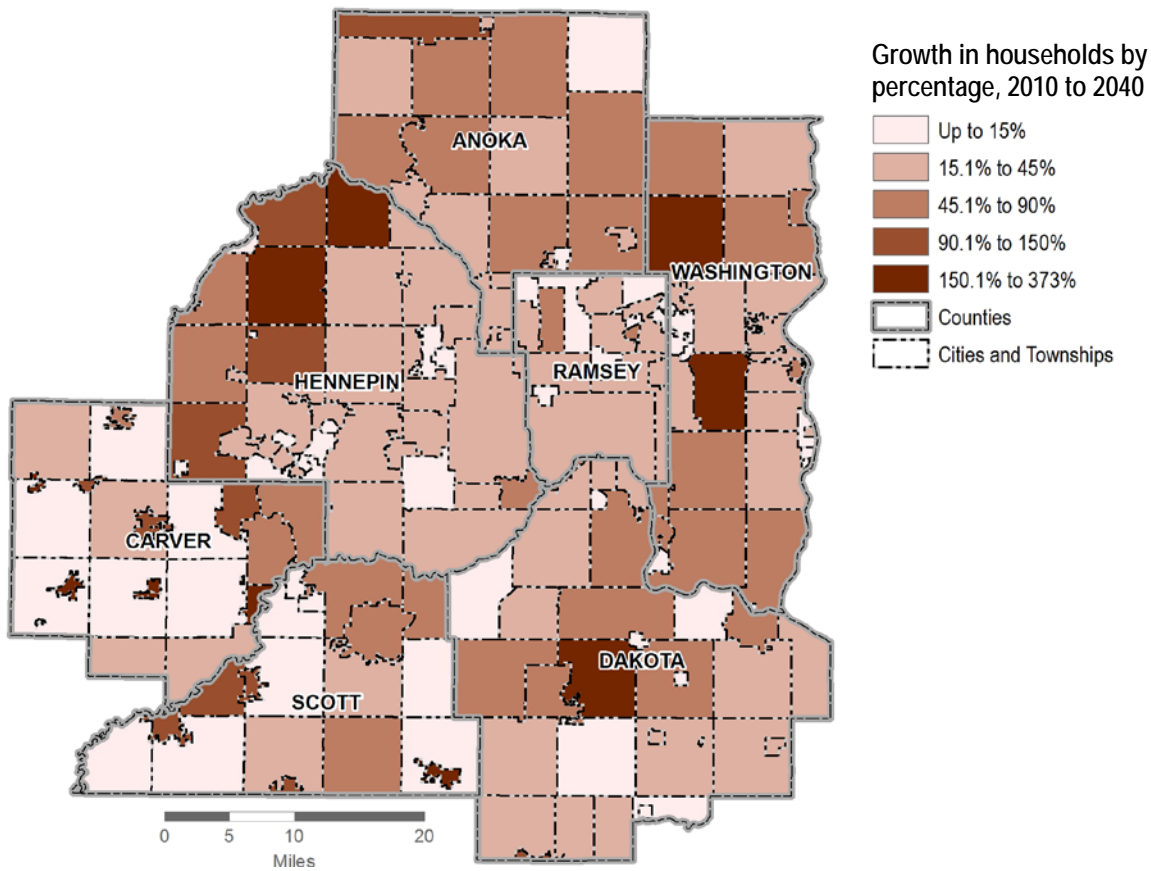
Growth in households by percentage, 2010 to 2040

Up to 15%
15.1% to 45%
45.1% to 90%
90.1% to 150%
150.1% to 373%
Counties
Cities and Townships

ANOKA
WASHINGTON
HENNEPIN
RAMSEY
CARVER
SCOTT
DAKOTA

0 5 10 20
Miles